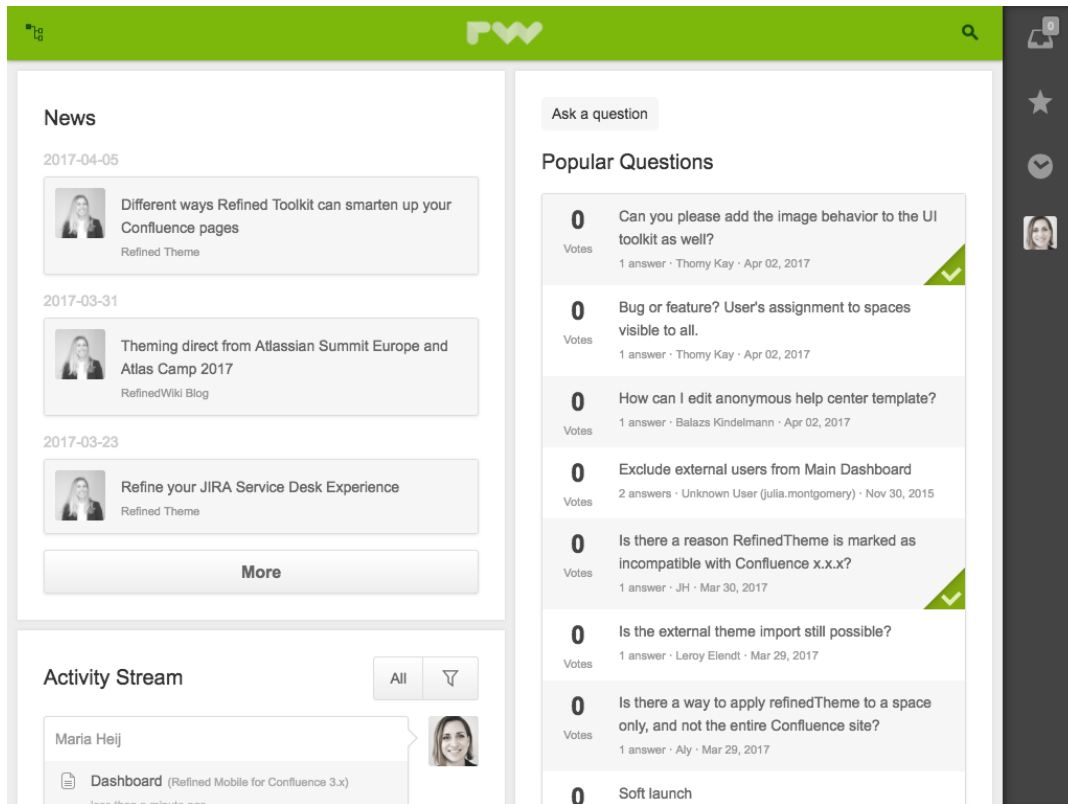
0

News

2017-04-05

Different ways Refined Toolkit can smarten up your Confluence pages
Refined Theme

2017-03-31

Theming direct from Atlassian Summit Europe and Atlas Camp 2017
RefinedWiki Blog

2017-03-23

Refine your JIRA Service Desk Experience
Refined Theme

More

Activity Stream

All

Maria Heij

Dashboard (Refined Mobile for Confluence 3.x)

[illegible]

Ask a question

Popular Questions

| | |
|---|---|
| 0 Votes | Can you please add the image behavior to the UI toolkit as well? 1 answer · Thomy Kay · Apr 02, 2017 |
| 0 Votes | Bug or feature? User's assignment to spaces visible to all. 1 answer · Thomy Kay · Apr 02, 2017 |
| 0 Votes | How can I edit anonymous help center template? 1 answer · Balazs Kindelmann · Apr 02, 2017 |
| 0 Votes | Exclude external users from Main Dashboard 2 answers · Unknown User (julia.montgomery) · Nov 30, 2015 |
| 0 Votes | Is there a reason RefinedTheme is marked as incompatible with Confluence x.x.x? 1 answer · JH · Mar 30, 2017 |
| 0 Votes | Is the external theme import still possible? 1 answer · Leroy Elendt · Mar 29, 2017 |
| 0 Votes | Is there a way to apply refinedTheme to a space only, and not the entire Confluence site? 1 answer · Aly · Mar 29, 2017 |
| 0 | Soft launch |